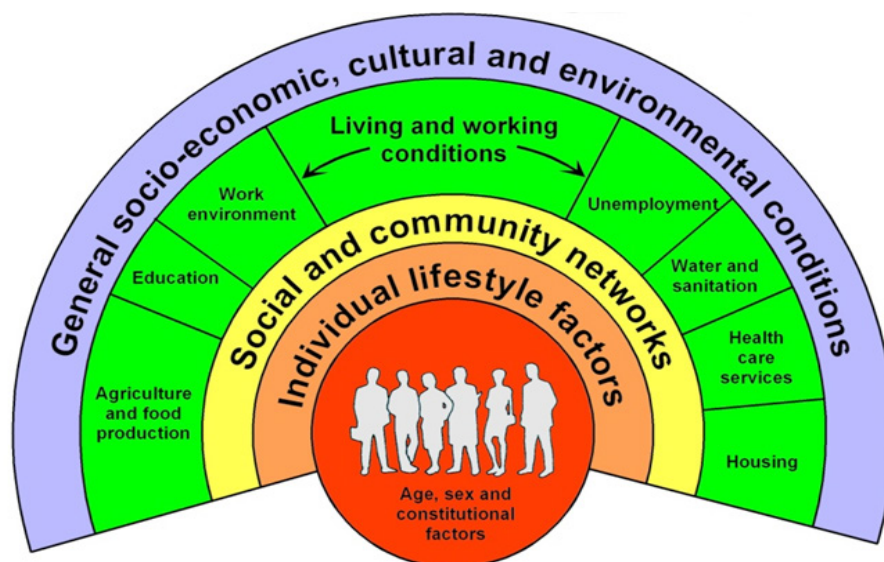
General socio-economic, cultural and environmental conditions

Living and working conditions

Work environment

Education

Agriculture and food production

Unemployment

Water and sanitation

Health care services

Housing

Social and community networks

Individual lifestyle factors

Age, sex and constitutional factors